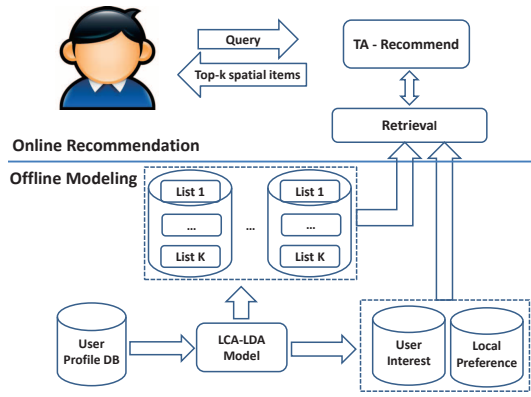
Query

Top-k spatial items

TA - Recommend

Retrieval

Online Recommendation

Offline Modeling

List 1

...

List K

...

List 1

...

List K

User Profile DB

LCA-LDA Model

User Interest

Local Preference